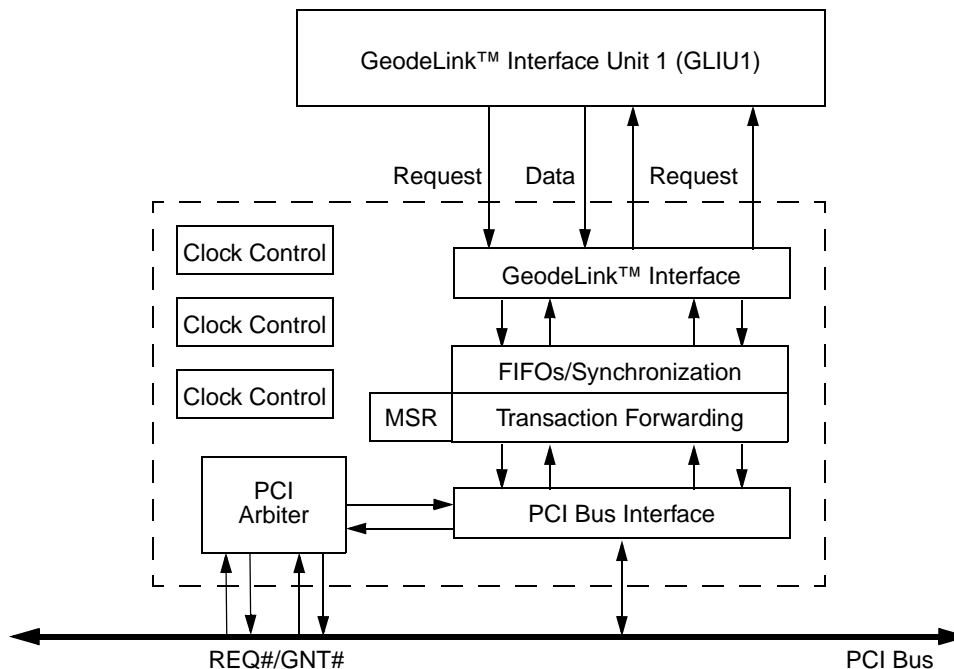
GeodeLink™ Interface Unit 1 (GLIU1)

Request

Data

Request

Clock Control

Clock Control

Clock Control

GeodeLink™ Interface

FIFOs/Synchronization

MSR

Transaction Forwarding

PCI Arbiter

PCI Bus Interface

REQ#/GNT#

PCI Bus